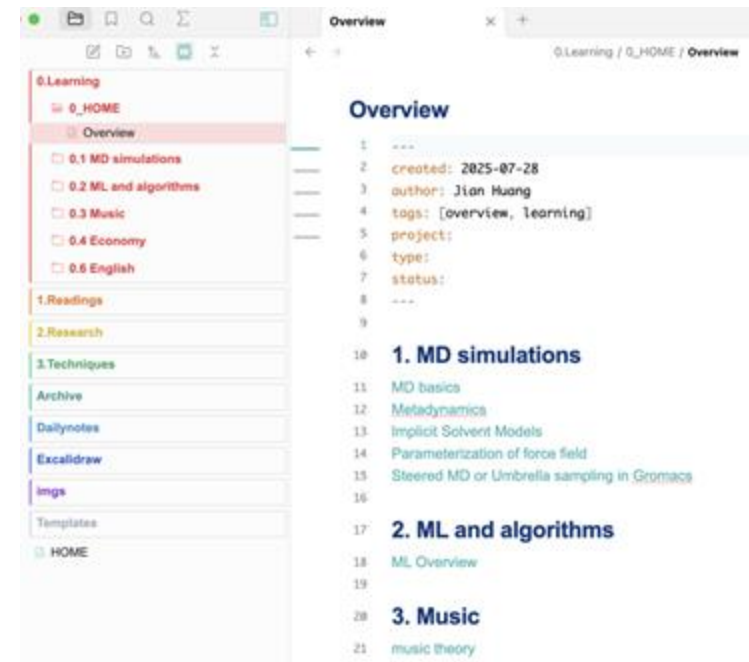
0.Learning
0_HOME
Overview
0.1 MD simulations
0.2 ML and algorithms
0.3 Music
0.4 Economy
0.6 English
1.Readings
2.Research
3.Techniques
Archive
Dailynotes
Excalidraw
imgs
Templates
HOME

Overview

0.Learning / 0_HOME / Overview

Overview

1 ---
2 created: 2025-07-28
3 author: Jian Huang
4 tags: [overview, learning]
5 project:
6 type:
7 status:
8 ---
9
10 1. MD simulations
11 MD basics
12 Metadynamics
13 Implicit Solvent Models
14 Parameterization of force field
15 Steered MD or Umbrella sampling in Gromacs
16
17 2. ML and algorithms
18 ML Overview
19
20 3. Music
21 music theory